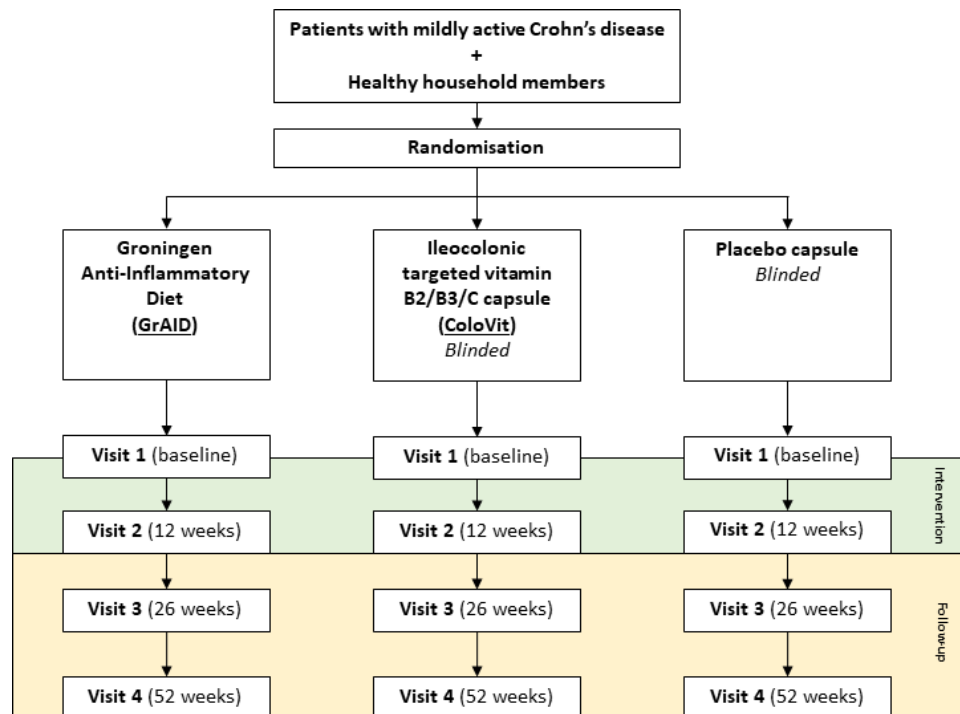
Patients with mildly active Crohn's disease
+
Healthy household members

Randomisation

Groningen Anti-Inflammatory Diet (GrAID)

Ileocolonic targeted vitamin B2/B3/C capsule (ColoVit)
Blinded

Placebo capsule
Blinded

Visit 1 (baseline)

Visit 1 (baseline)

Visit 1 (baseline)

Visit 2 (12 weeks)

Visit 2 (12 weeks)

Visit 2 (12 weeks)

Intervention

Visit 3 (26 weeks)

Visit 3 (26 weeks)

Visit 3 (26 weeks)

Visit 4 (52 weeks)

Visit 4 (52 weeks)

Visit 4 (52 weeks)

Follow-up